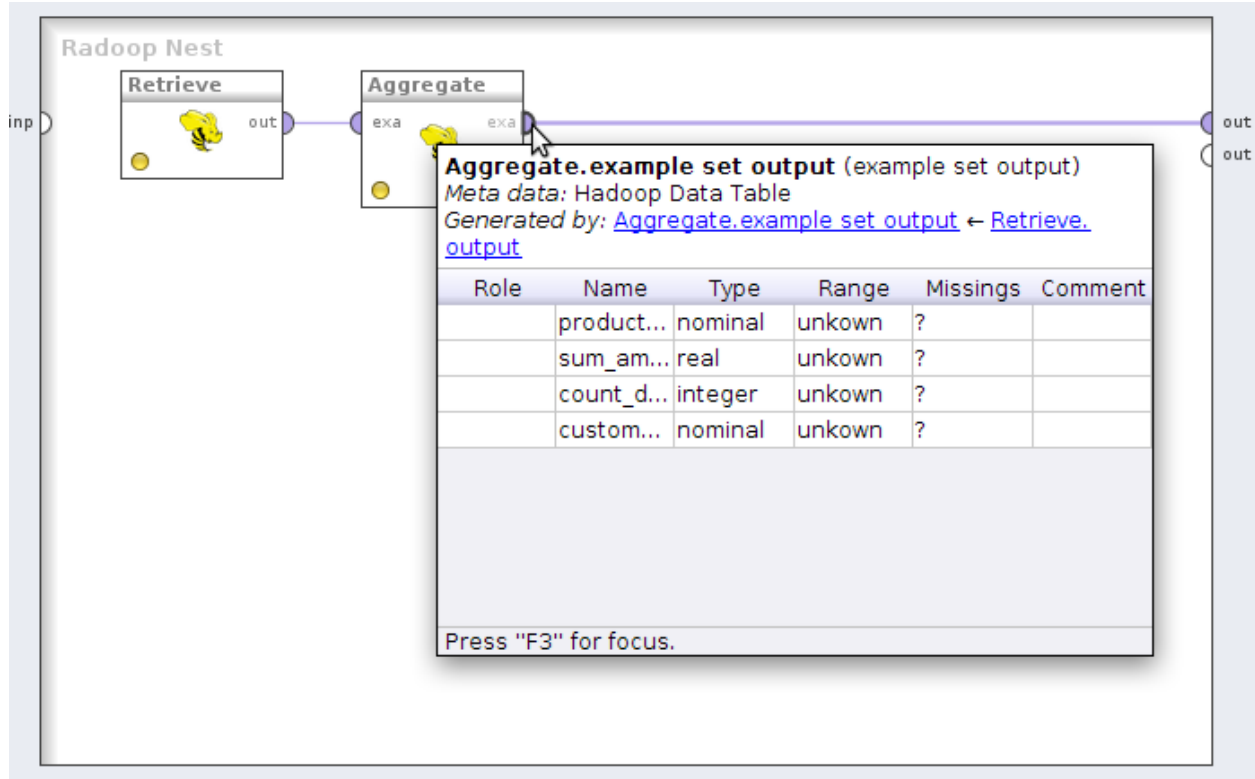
Radoop Nest

inp

Retrieve

out

Aggregate

exa

exa

out

out

**Aggregate.example set output** (example set output)
*Meta data:* Hadoop Data Table
*Generated by:* Aggregate.example set output ← Retrieve.output

| Role | Name | Type | Range | Missings | Comment |
|---|---|---|---|---|---|
| | product... | nominal | unkown | ? | |
| | sum_am... | real | unkown | ? | |
| | count_d... | integer | unkown | ? | |
| | custom... | nominal | unkown | ? | |

Press "F3" for focus.